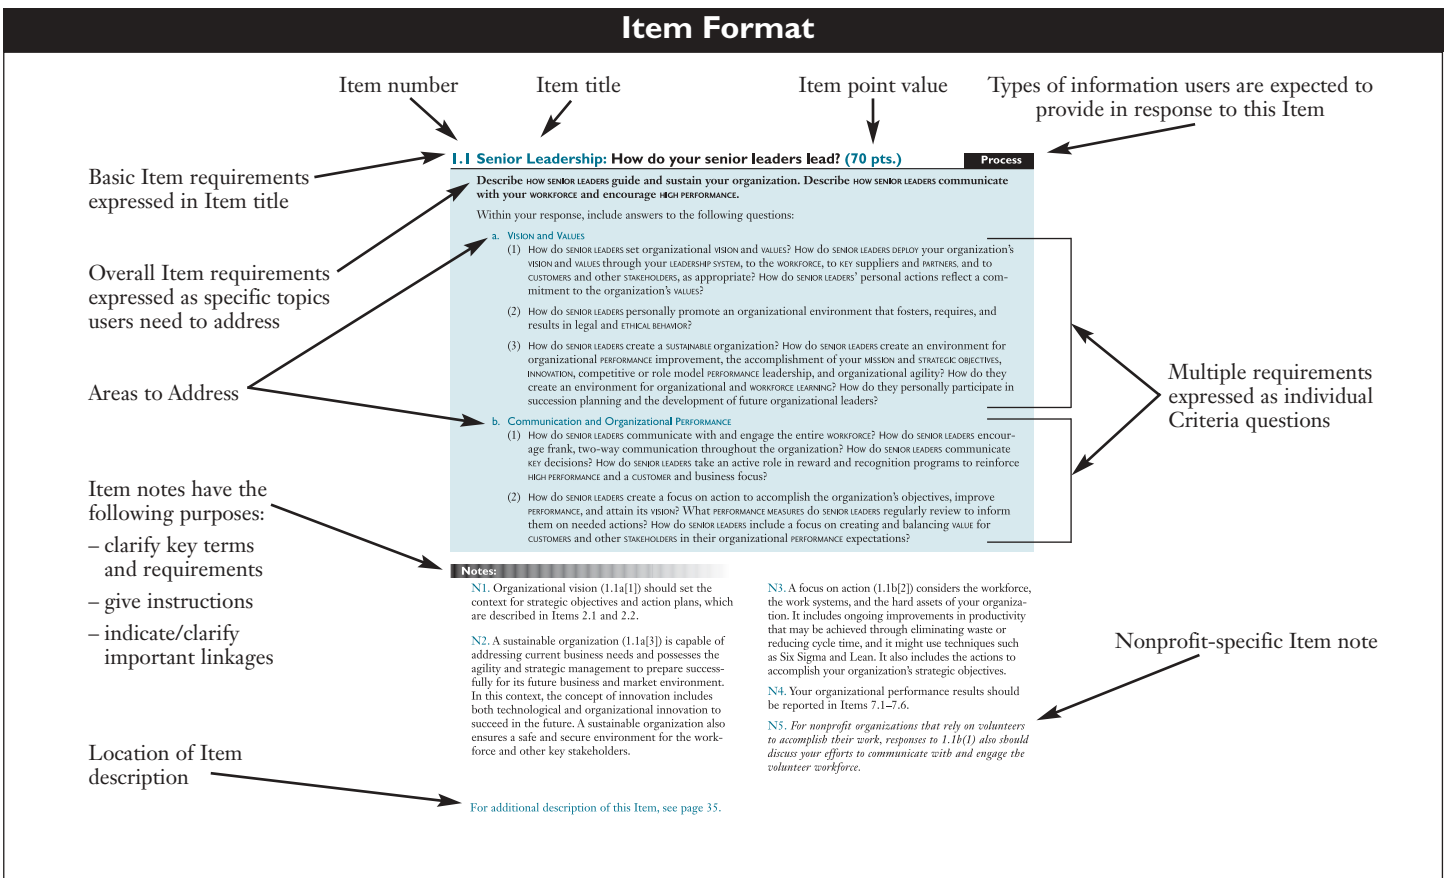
Item Format

Item number

Item title

Item point value

Types of information users are expected to provide in response to this Item

Basic Item requirements expressed in Item title

Overall Item requirements expressed as specific topics users need to address

Areas to Address

Item notes have the following purposes:

– clarify key terms and requirements

– give instructions

– indicate/clarify important linkages

Location of Item description

Multiple requirements expressed as individual Criteria questions

Nonprofit-specific Item note

1.1 Senior Leadership: How do your senior leaders lead? (70 pts.)

Process

Describe HOW SENIOR LEADERS guide and sustain your organization. Describe HOW SENIOR LEADERS communicate with your WORKFORCE and encourage HIGH PERFORMANCE.

Within your response, include answers to the following questions:

a. VISION and VALUES

(1) How do SENIOR LEADERS set organizational VISION and VALUES? How do SENIOR LEADERS DEPLOY your organization's VISION and VALUES through your LEADERSHIP SYSTEM, to the WORKFORCE, to KEY suppliers and PARTNERS, and to CUSTOMERS and other STAKEHOLDERS, as appropriate? How do SENIOR LEADERS' personal actions reflect a commitment to the organization's VALUES?

(2) How do SENIOR LEADERS personally promote an organizational environment that fosters, requires, and results in legal and ETHICAL BEHAVIOR?

(3) How do SENIOR LEADERS create a SUSTAINABLE organization? How do SENIOR LEADERS create an environment for organizational PERFORMANCE improvement, the accomplishment of your MISSION and STRATEGIC OBJECTIVES, INNOVATION, competitive or role model PERFORMANCE leadership, and organizational agility? How do they create an environment for organizational and WORKFORCE LEARNING? How do they personally participate in succession planning and the development of future organizational leaders?

b. Communication and Organizational PERFORMANCE

(1) How do SENIOR LEADERS communicate with and engage the entire WORKFORCE? How do SENIOR LEADERS encourage frank, two-way communication throughout the organization? How do SENIOR LEADERS communicate KEY decisions? How do SENIOR LEADERS take an active role in reward and recognition programs to reinforce HIGH PERFORMANCE and a CUSTOMER and business focus?

(2) How do SENIOR LEADERS create a focus on action to accomplish the organization's objectives, improve PERFORMANCE, and attain its VISION? What PERFORMANCE MEASURES do SENIOR LEADERS regularly review to inform them on needed actions? How do SENIOR LEADERS include a focus on creating and balancing VALUE for CUSTOMERS and other STAKEHOLDERS in their organizational PERFORMANCE expectations?

Notes:

N1. Organizational vision (1.1a[1]) should set the context for strategic objectives and action plans, which are described in Items 2.1 and 2.2.

N2. A sustainable organization (1.1a[3]) is capable of addressing current business needs and possesses the agility and strategic management to prepare successfully for its future business and market environment. In this context, the concept of innovation includes both technological and organizational innovation to succeed in the future. A sustainable organization also ensures a safe and secure environment for the workforce and other key stakeholders.

N3. A focus on action (1.1b[2]) considers the workforce, the work systems, and the hard assets of your organization. It includes ongoing improvements in productivity that may be achieved through eliminating waste or reducing cycle time, and it might use techniques such as Six Sigma and Lean. It also includes the actions to accomplish your organization's strategic objectives.

N4. Your organizational performance results should be reported in Items 7.1–7.6.

N5. For nonprofit organizations that rely on volunteers to accomplish their work, responses to 1.1b(1) also should discuss your efforts to communicate with and engage the volunteer workforce.

For additional description of this Item, see page 35.